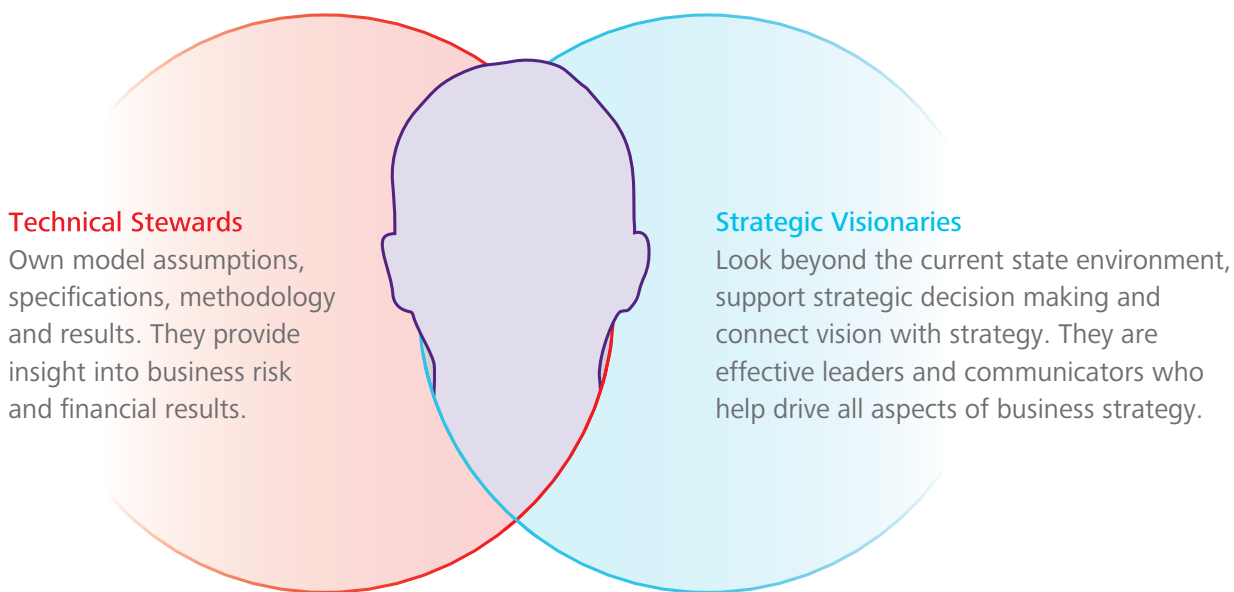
Technical Stewards
Own model assumptions, specifications, methodology and results. They provide insight into business risk and financial results.

Strategic Visionaries
Look beyond the current state environment, support strategic decision making and connect vision with strategy. They are effective leaders and communicators who help drive all aspects of business strategy.